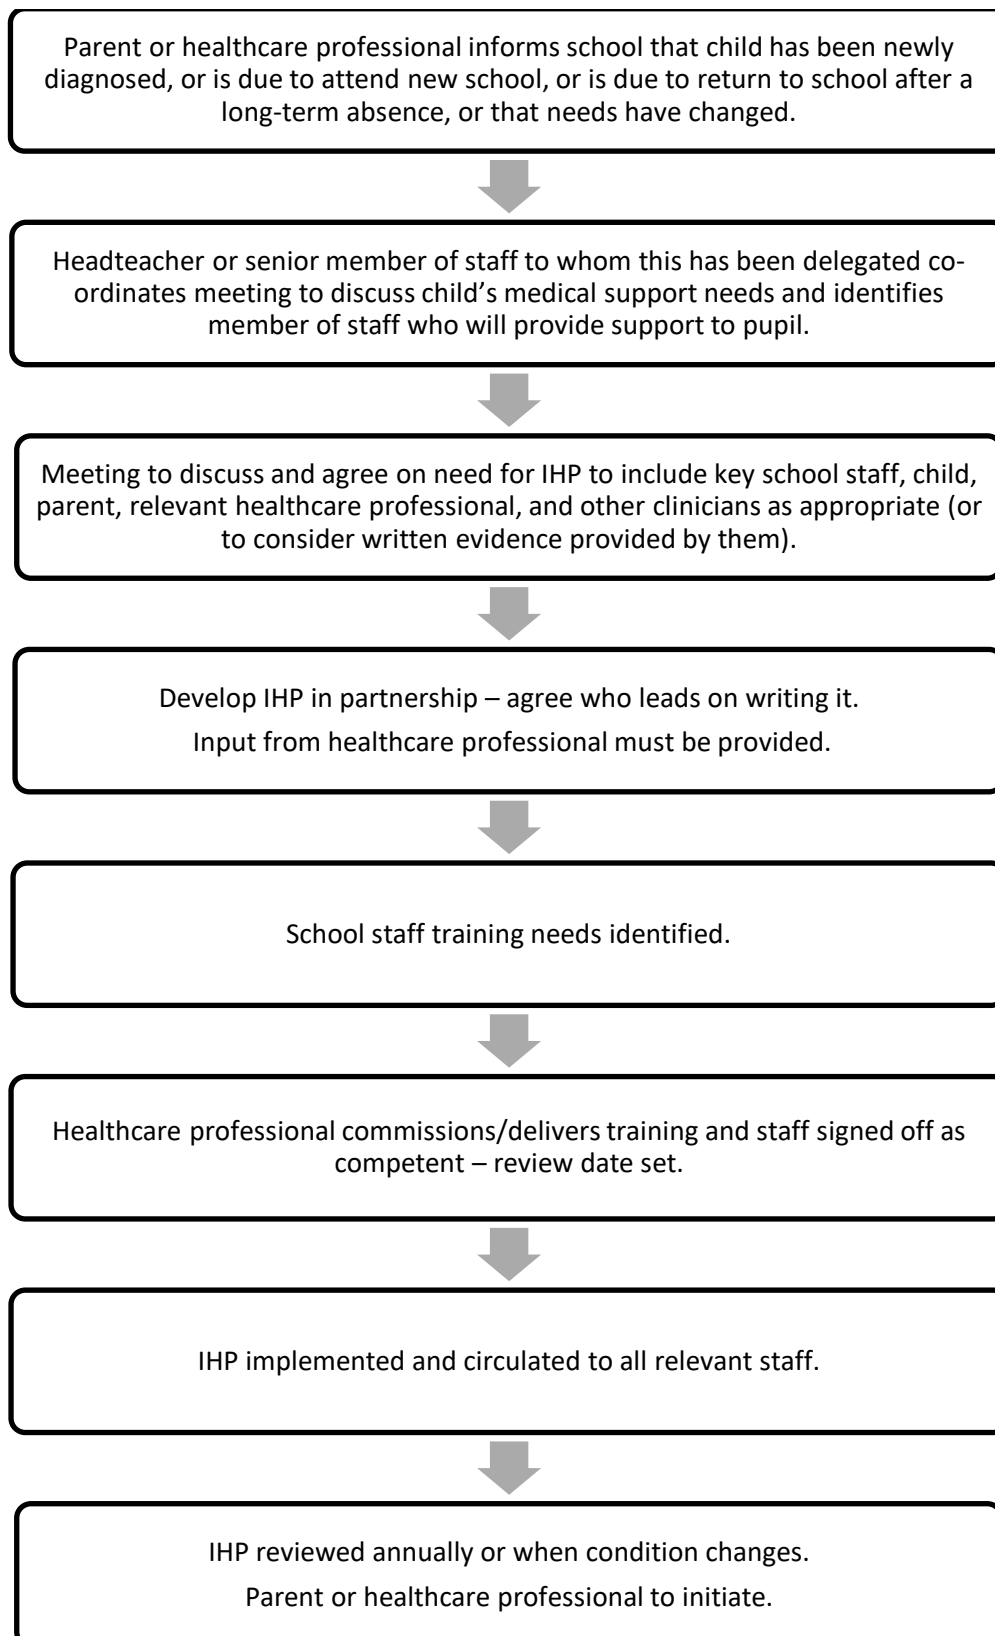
Parent or healthcare professional informs school that child has been newly diagnosed, or is due to attend new school, or is due to return to school after a long-term absence, or that needs have changed.

Headteacher or senior member of staff to whom this has been delegated co-ordinates meeting to discuss child's medical support needs and identifies member of staff who will provide support to pupil.

Meeting to discuss and agree on need for IHP to include key school staff, child, parent, relevant healthcare professional, and other clinicians as appropriate (or to consider written evidence provided by them).

Develop IHP in partnership – agree who leads on writing it.

Input from healthcare professional must be provided.

School staff training needs identified.

Healthcare professional commissions/delivers training and staff signed off as competent – review date set.

IHP implemented and circulated to all relevant staff.

IHP reviewed annually or when condition changes.

Parent or healthcare professional to initiate.